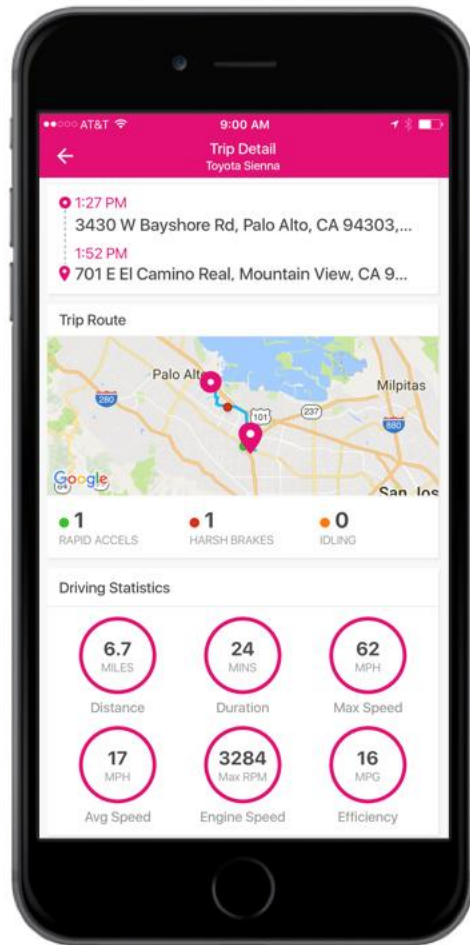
AT&T 9:00 AM

Trip Detail
Toyota Sienna

1:27 PM
3430 W Bayshore Rd, Palo Alto, CA 94303,...
1:52 PM
701 E El Camino Real, Mountain View, CA 9...

Trip Route

Palo Alt
Milpitas
280
101
237
880
Google
San Jos

1 RAPID ACCELS
1 HARSH BRAKES
0 IDLING

Driving Statistics

6.7 MILES
Distance

24 MINS
Duration

62 MPH
Max Speed

17 MPH
Avg Speed

3284 Max RPM
Engine Speed

16 MPG
Efficiency